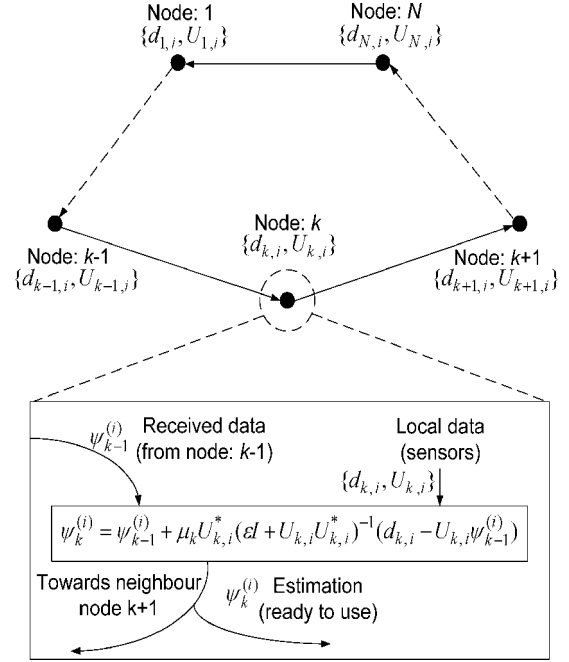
Node: 1
$\{d_{1,i}, U_{1,i}\}$

Node: $N$
$\{d_{N,i}, U_{N,i}\}$

Node: $k$
$\{d_{k,i}, U_{k,i}\}$

Node: $k$-1
$\{d_{k-1,i}, U_{k-1,i}\}$

Node: $k$+1
$\{d_{k+1,i}, U_{k+1,i}\}$

$\psi_{k-1}^{(i)}$ Received data (from node: $k$-1)

Local data (sensors)

$\{d_{k,i}, U_{k,i}\}$

$\psi_k^{(i)} = \psi_{k-1}^{(i)} + \mu_k U_{k,i}^* (\varepsilon I + U_{k,i} U_{k,i}^*)^{-1} (d_{k,i} - U_{k,i} \psi_{k-1}^{(i)})$

Towards neighbour node k+1

$\psi_k^{(i)}$ Estimation (ready to use)